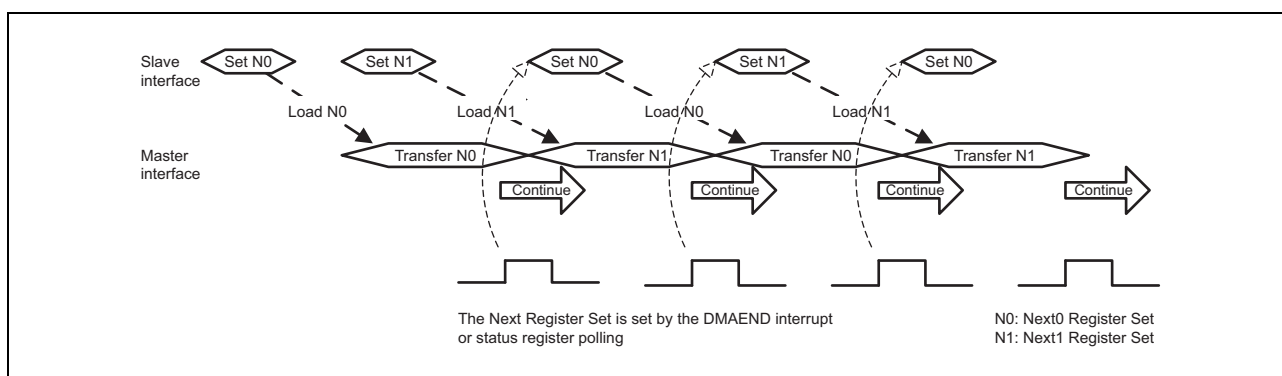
Slave interface

Set N0

Set N1

Set N0

Set N1

Set N0

Load N0

Load N1

Load N0

Load N1

Master interface

Transfer N0

Transfer N1

Transfer N0

Transfer N1

Continue

Continue

Continue

Continue

The Next Register Set is set by the DMAEND interrupt or status register polling

N0: Next0 Register Set
N1: Next1 Register Set